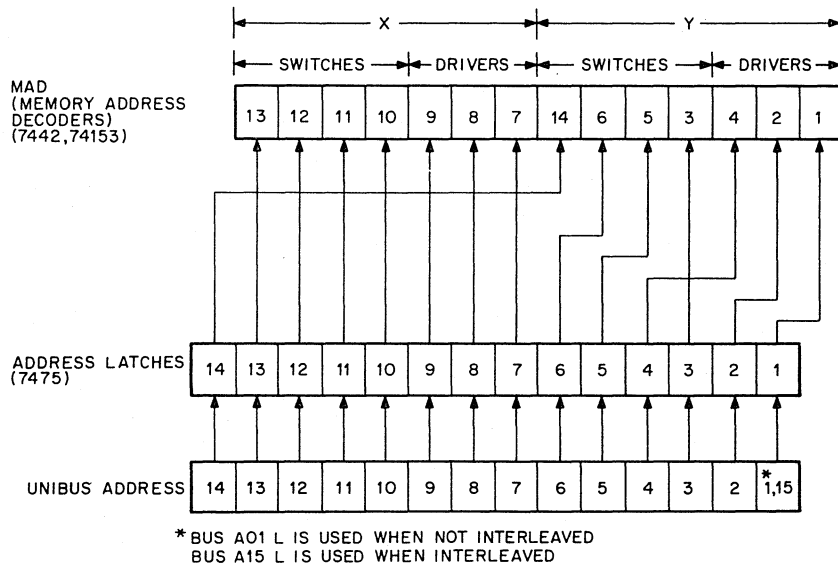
X

Y

SWITCHES

DRIVERS

SWITCHES

DRIVERS

MAD (MEMORY ADDRESS DECODERS) (7442,74153)

| 13 | 12 | 11 | 10 | 9 | 8 | 7 | 14 | 6 | 5 | 3 | 4 | 2 | 1 |
|---|---|---|---|---|---|---|---|---|---|---|---|---|---|

ADDRESS LATCHES (7475)

| 14 | 13 | 12 | 11 | 10 | 9 | 8 | 7 | 6 | 5 | 4 | 3 | 2 | 1 |
|---|---|---|---|---|---|---|---|---|---|---|---|---|---|

UNIBUS ADDRESS

| 14 | 13 | 12 | 11 | 10 | 9 | 8 | 7 | 6 | 5 | 4 | 3 | 2 | * 1,15 |
|---|---|---|---|---|---|---|---|---|---|---|---|---|---|

* BUS A01 L IS USED WHEN NOT INTERLEAVED
BUS A15 L IS USED WHEN INTERLEAVED